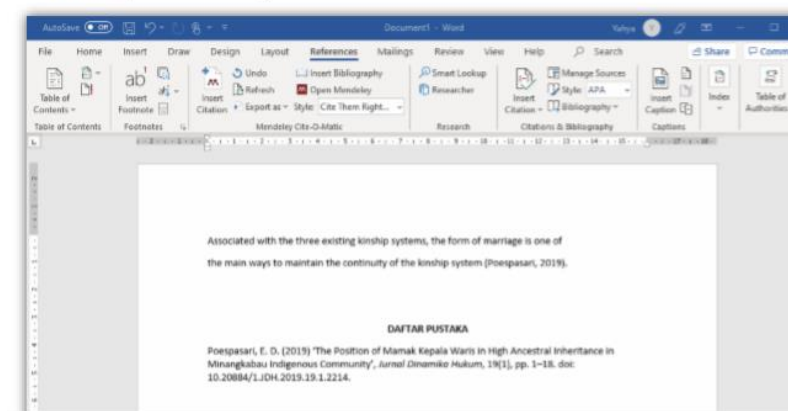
AutoSave Off Document1 - Word Yahya

File Home Insert Draw Design Layout References Mailings Review View Help Search Share Comm

Table of Contents Insert Footnote Insert Citation Undo Refresh Export as Style: Cite Them Right... Insert Bibliography Open Mendeley Smart Lookup Researcher Insert Citation Manage Sources Style: APA Bibliography Insert Caption Index Table of Authorities

Table of Contents Footnotes Mendeley Cite-O-Matic Research Citations & Bibliography Captions

Associated with the three existing kinship systems, the form of marriage is one of the main ways to maintain the continuity of the kinship system (Poespasari, 2019).

DAFTAR PUSTAKA

Poespasari, E. D. (2019) 'The Position of Mamak Kepala Waris in High Ancestral Inheritance in Minangkabau Indigenous Community', *Jurnal Dinamika Hukum*, 19(1), pp. 1–18. doi: 10.20884/1.JDH.2019.19.1.2214.